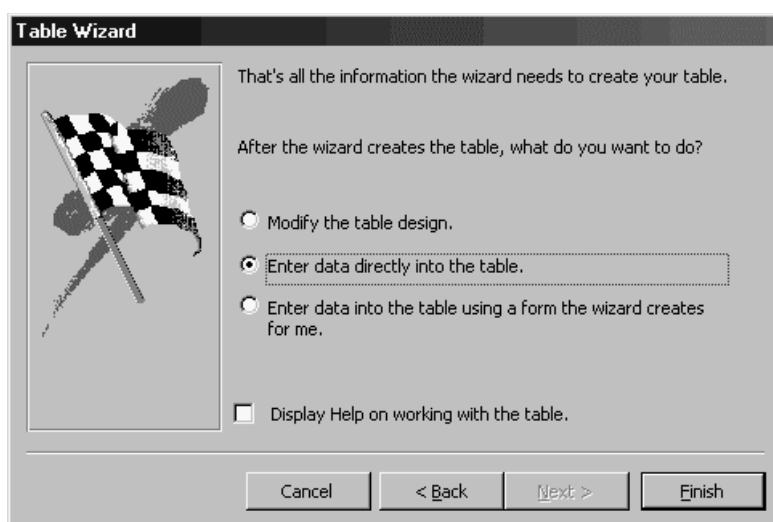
Table Wizard

That's all the information the wizard needs to create your table.

After the wizard creates the table, what do you want to do?

Modify the table design.

Enter data directly into the table.

Enter data into the table using a form the wizard creates for me.

Display Help on working with the table.

Cancel

< Back

Next >

Finish